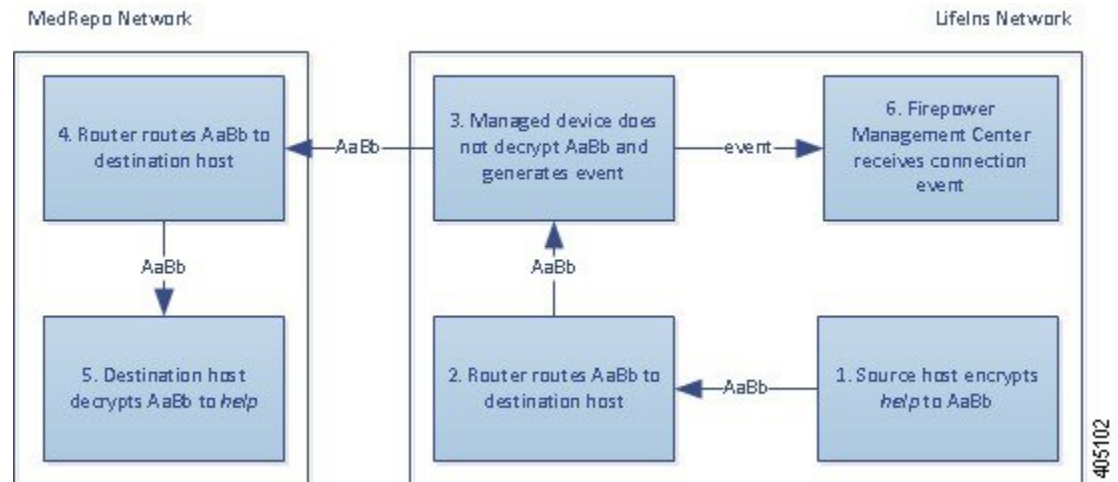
MedRepo Network

LifeIns Network

4. Router routes AaBb to destination host

AaBb

3. Managed device does not decrypt AaBb and generates event

event

6. Firepower Management Center receives connection event

AaBb

AaBb

5. Destination host decrypts AaBb to *help*

2. Router routes AaBb to destination host

AaBb

1. Source host encrypts *help* to AaBb

405102